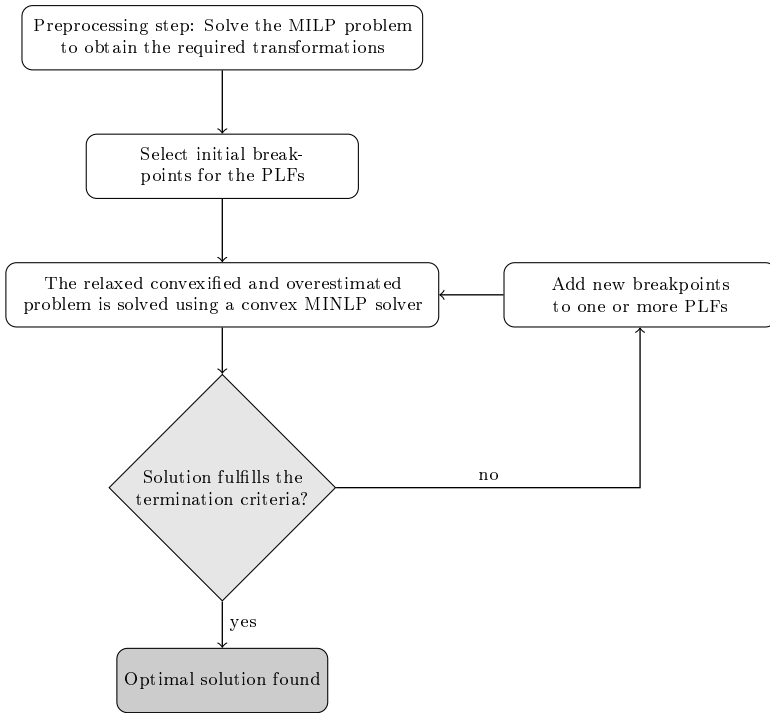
Preprocessing step: Solve the MILP problem to obtain the required transformations

Select initial breakpoints for the PLFs

The relaxed convexified and overestimated problem is solved using a convex MINLP solver

Add new breakpoints to one or more PLFs

Solution fulfills the termination criteria?

no

yes

Optimal solution found